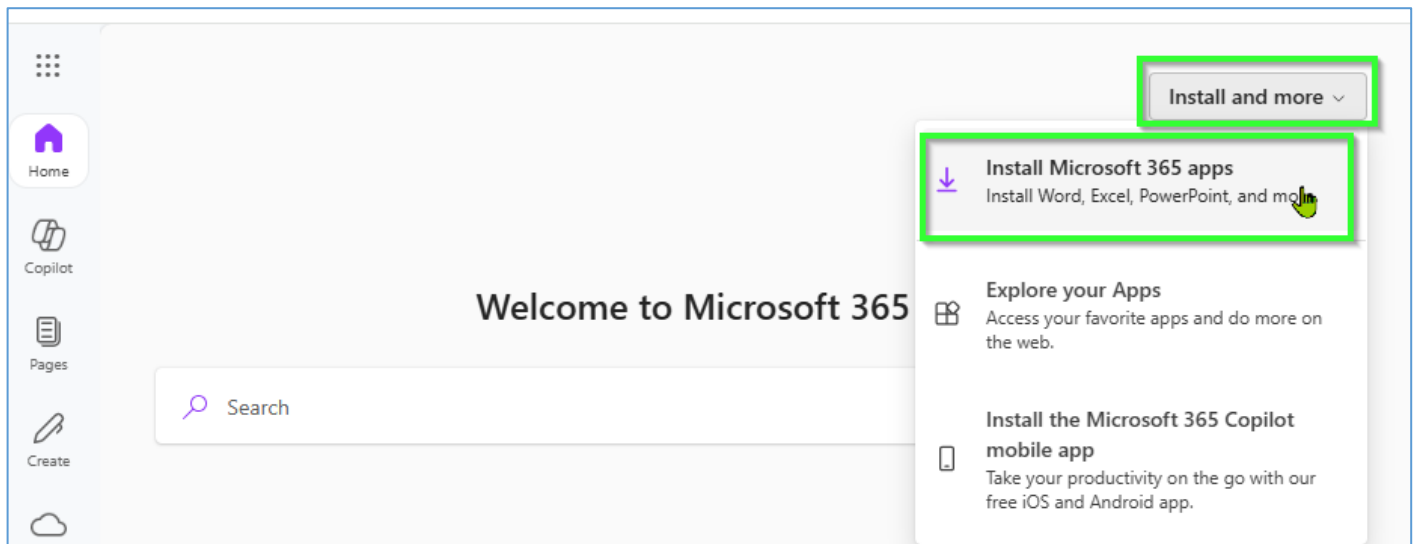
Home

Copilot

Pages

Create

Install and more

Install Microsoft 365 apps
Install Word, Excel, PowerPoint, and mo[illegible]

Welcome to Microsoft 365

Explore your Apps
Access your favorite apps and do more on the web.

Search

Install the Microsoft 365 Copilot mobile app
Take your productivity on the go with our free iOS and Android app.